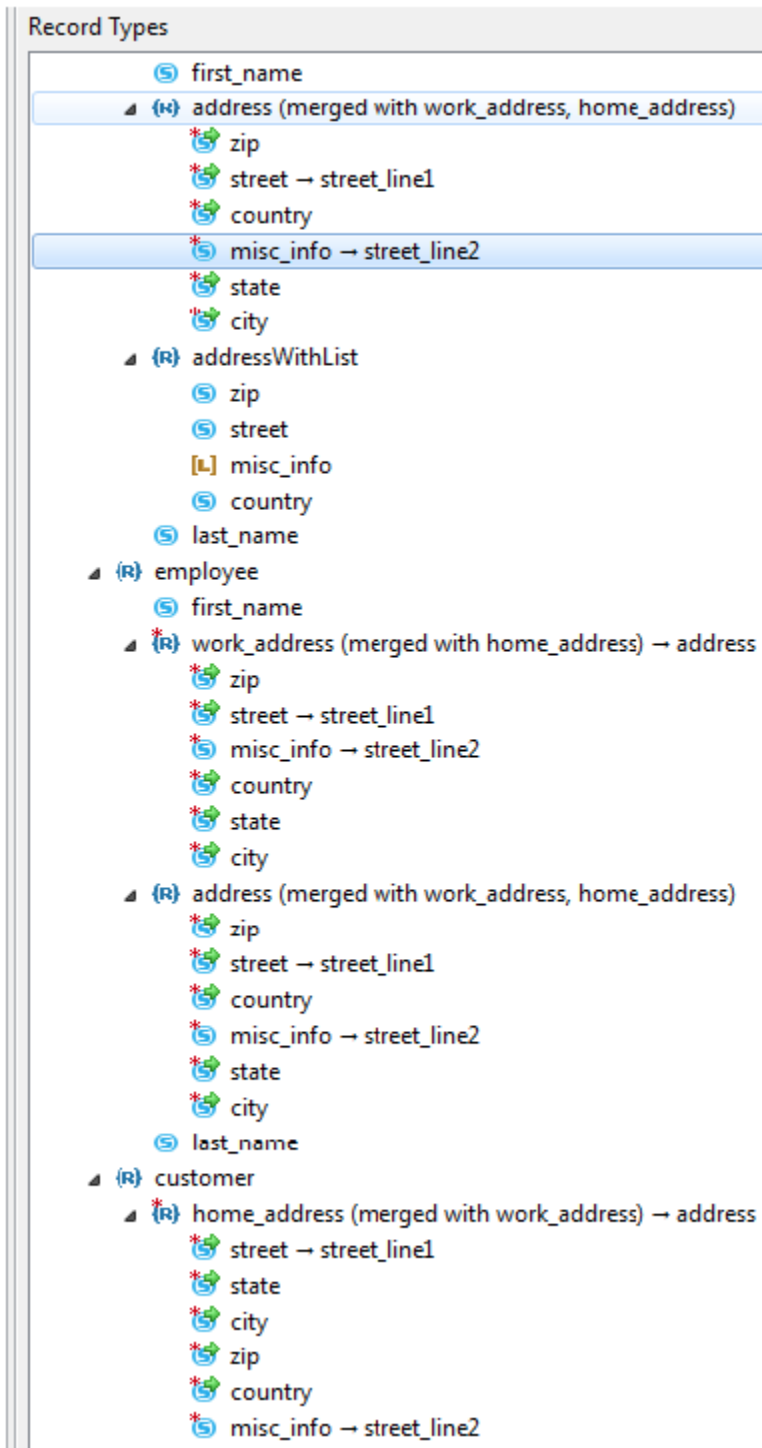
Record Types

first_name
address (merged with work_address, home_address)
zip
street → street_line1
country
misc_info → street_line2
state
city
addressWithList
zip
street
misc_info
country
last_name
employee
first_name
work_address (merged with home_address) → address
zip
street → street_line1
misc_info → street_line2
country
state
city
address (merged with work_address, home_address)
zip
street → street_line1
country
misc_info → street_line2
state
city
last_name
customer
home_address (merged with work_address) → address
street → street_line1
state
city
zip
country
misc_info → street_line2